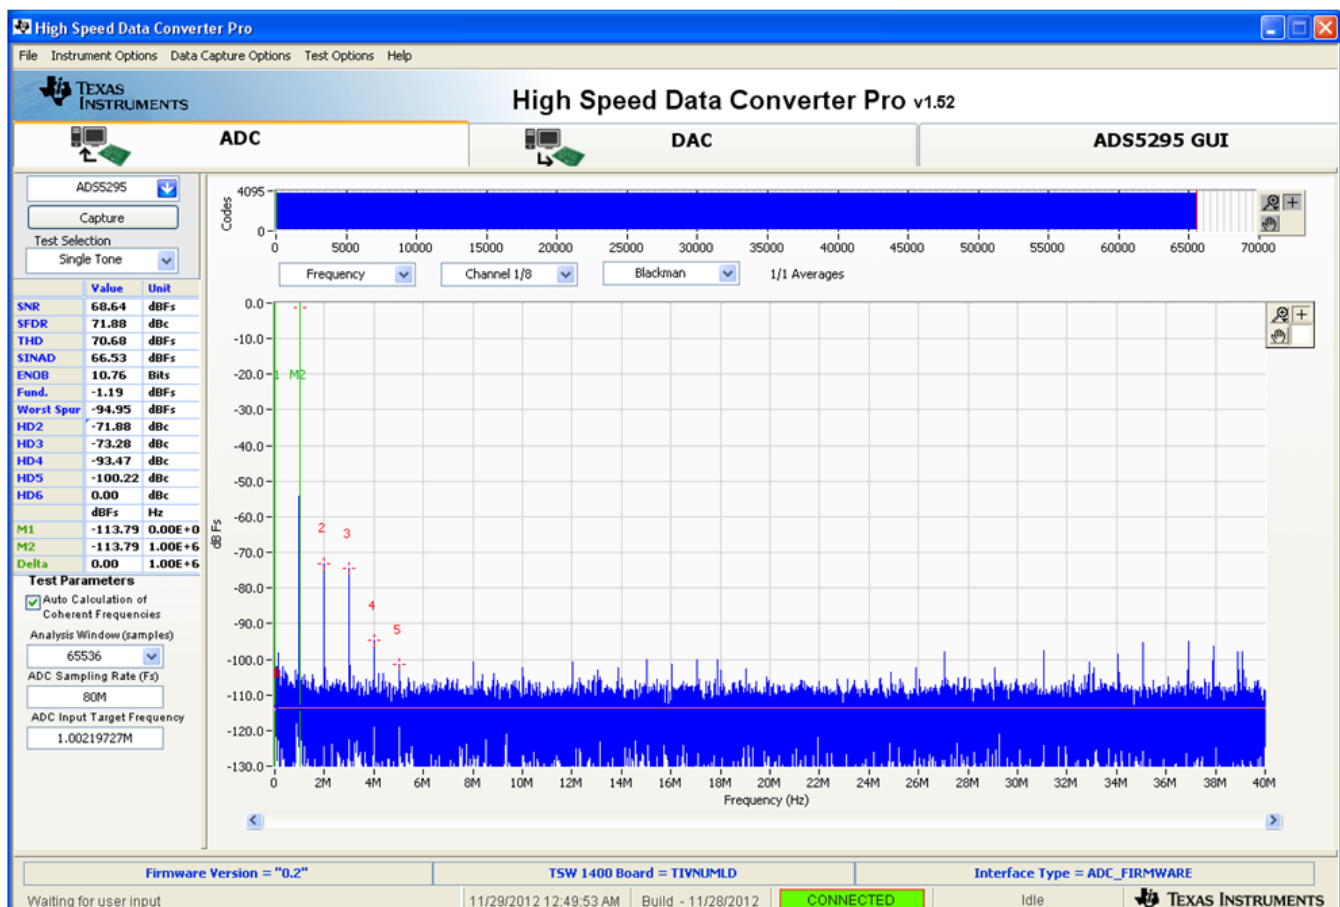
High Speed Data Converter Pro

File Instrument Options Data Capture Options Test Options Help

TEXAS INSTRUMENTS

High Speed Data Converter Pro v1.52

ADC

DAC

ADS5295 GUI

ADS5295

Capture

Test Selection

Single Tone

| | Value | Unit |
|---|---|---|
| SNR | 68.64 | dBFs |
| SFDR | 71.88 | dBc |
| THD | 70.68 | dBFs |
| SINAD | 66.53 | dBFs |
| ENOB | 10.76 | Bits |
| Fund. | -1.19 | dBFs |
| Worst Spur | -94.95 | dBFs |
| HD2 | -71.88 | dBc |
| HD3 | -73.28 | dBc |
| HD4 | -93.47 | dBc |
| HD5 | -100.22 | dBc |
| HD6 | 0.00 | dBc |
| | dBFs | Hz |
| M1 | -113.79 | 0.00E+0 |
| M2 | -113.79 | 1.00E+6 |
| Delta | 0.00 | 1.00E+6 |

Test Parameters

Auto Calculation of Coherent Frequencies

Analysis Window (samples)

65536

ADC Sampling Rate (Fs)

80M

ADC Input Target Frequency

1.00219727M

4095

Codes

0

0 5000 10000 15000 20000 25000 30000 35000 40000 45000 50000 55000 60000 65000 70000

Frequency

Channel 1/8

Blackman

1/1 Averages

0.0 -10.0 -20.0 -30.0 -40.0 -50.0 -60.0 -70.0 -80.0 -90.0 -100.0 -110.0 -120.0 -130.0

dB Fs

M1 M2

2 3 4 5

0 2M 4M 6M 8M 10M 12M 14M 16M 18M 20M 22M 24M 26M 28M 30M 32M 34M 36M 38M 40M

Frequency (Hz)

Firmware Version = "0.2"

TSW 1400 Board = TIVNUMLD

Interface Type = ADC_FIRMWARE

Waiting for user input

11/29/2012 12:49:53 AM

Build - 11/28/2012

CONNECTED

Idle

TEXAS INSTRUMENTS